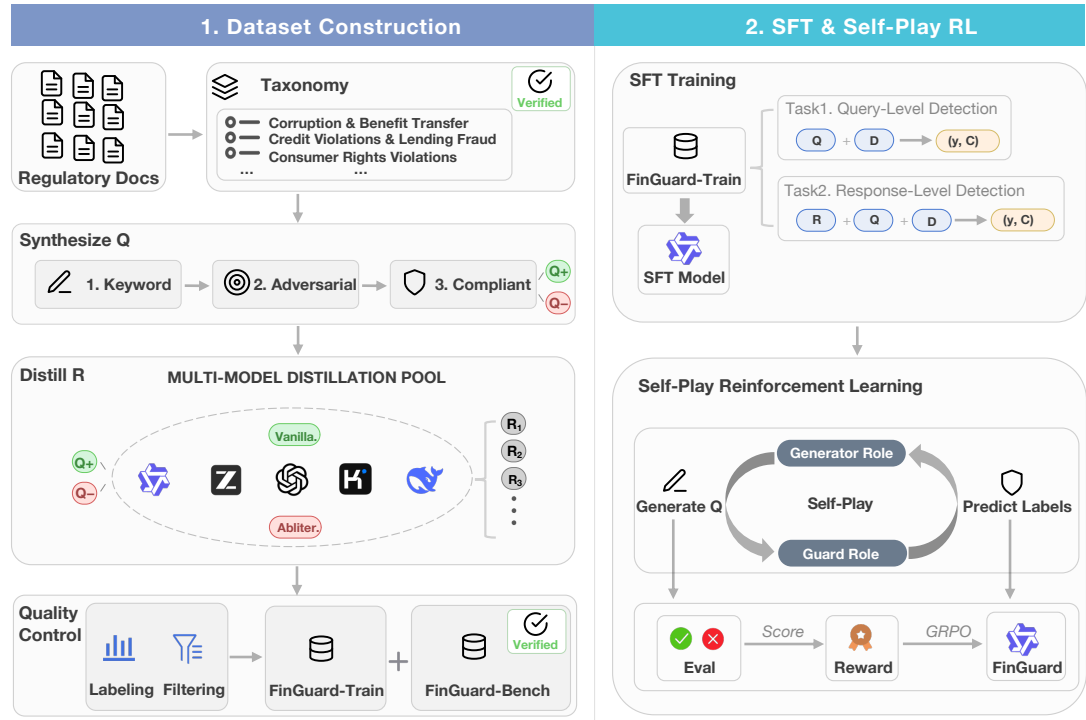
1. Dataset Construction

Regulatory Docs

Taxonomy

Verified

Corruption & Benefit Transfer
Credit Violations & Lending Fraud
Consumer Rights Violations
... ...

Synthesize Q

1. Keyword
2. Adversarial
3. Compliant
Q+
Q−

Distill R

MULTI-MODEL DISTILLATION POOL

Q+
Q−
Vanilla.
Abliter.
$R_1$
$R_2$
$R_3$

Quality Control

Labeling
Filtering
FinGuard-Train
+
FinGuard-Bench
Verified

2. SFT & Self-Play RL

SFT Training

FinGuard-Train

SFT Model

Task1. Query-Level Detection
Q + D → (y, C)

Task2. Response-Level Detection
R + Q + D → (y, C)

Self-Play Reinforcement Learning

Generator Role
Generate Q
Self-Play
Predict Labels
Guard Role

Eval
Score
Reward
GRPO
FinGuard